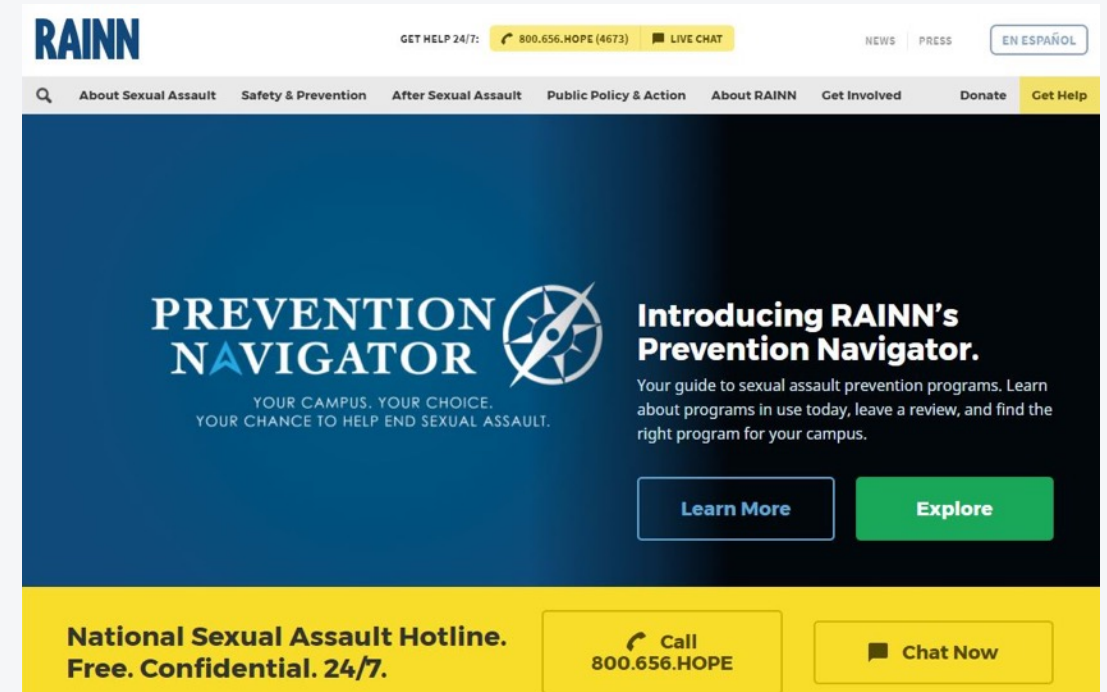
RAINN

GET HELP 24/7: 800.656.HOPE (4673) LIVE CHAT

NEWS PRESS EN ESPAÑOL

About Sexual Assault Safety & Prevention After Sexual Assault Public Policy & Action About RAINN Get Involved Donate Get Help

PREVENTION NAVIGATOR

YOUR CAMPUS. YOUR CHOICE. YOUR CHANCE TO HELP END SEXUAL ASSAULT.

Introducing RAINN's Prevention Navigator.

Your guide to sexual assault prevention programs. Learn about programs in use today, leave a review, and find the right program for your campus.

Learn More

Explore

National Sexual Assault Hotline. Free. Confidential. 24/7.

Call 800.656.HOPE

Chat Now